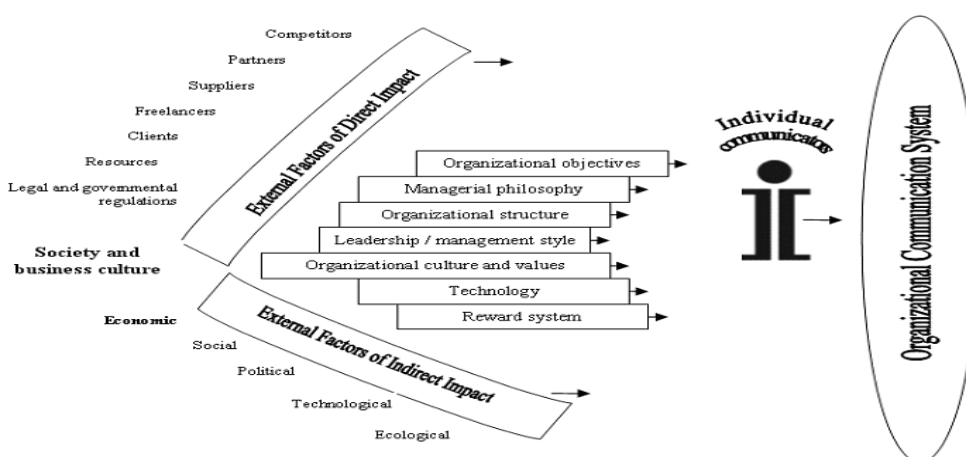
Competitors

Partners

Suppliers

Freelancers

Clients

Resources

Legal and govemmental regulations

External Factors of Direct Impact

Individual communicators

Organizational objectives

Managerial philosophy

Organizational structure

Leadership / management style

Organizational culture and values

Technology

Reward system

Organizational Communication System

Society and business culture

Economic

Social

Political

Technological

Ecological

External Factors of Indirect Impact